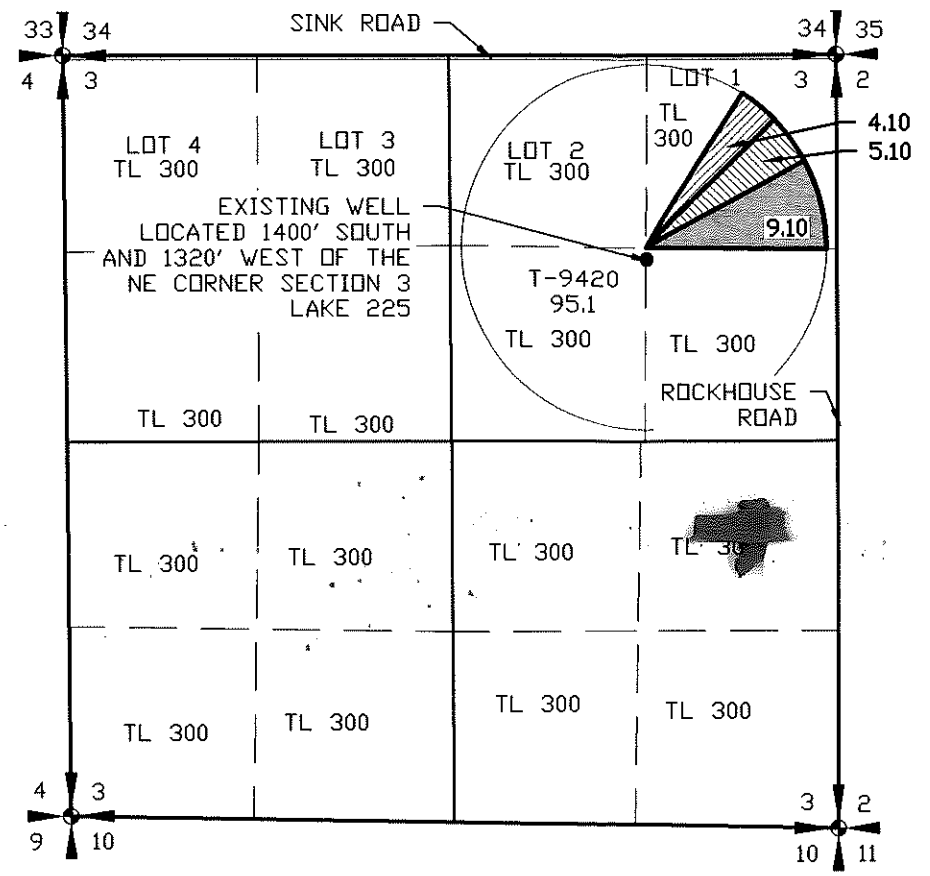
33 34
4 3

SINK ROAD

34 35
3 2

LOT 1
TL 300

4.10
5.10
9.10

LOT 4
TL 300

LOT 3
TL 300

LOT 2
TL 300

EXISTING WELL
LOCATED 1400' SOUTH
AND 1320' WEST OF THE
NE CORNER SECTION 3
LAKE 225

T-9420
95.1

TL 300

TL 300

ROCKHOUSE
ROAD

TL 300

TL 300

TL 300

TL 300

TL 300

TL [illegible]

TL 300

TL 300

TL 300

TL 300

4 3
9 10

3 2
10 11